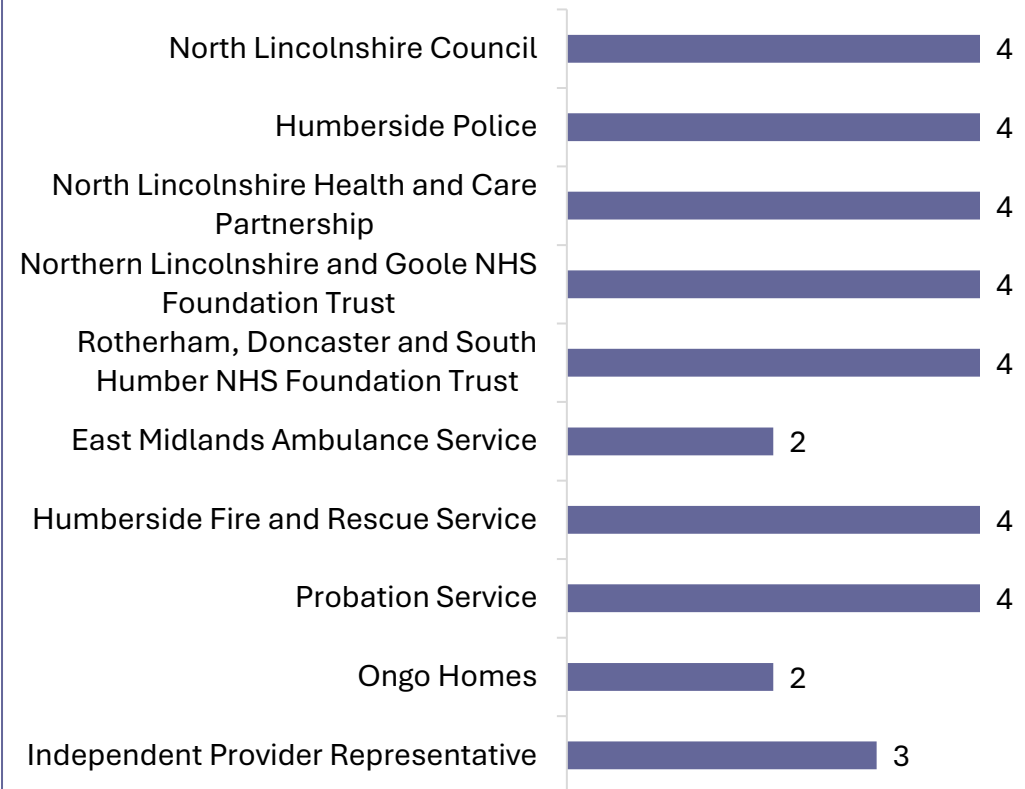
North Lincolnshire Council 4

Humberside Police 4

North Lincolnshire Health and Care Partnership 4

Northern Lincolnshire and Goole NHS Foundation Trust 4

Rotherham, Doncaster and South Humber NHS Foundation Trust 4

East Midlands Ambulance Service 2

Humberside Fire and Rescue Service 4

Probation Service 4

Ongo Homes 2

Independent Provider Representative 3